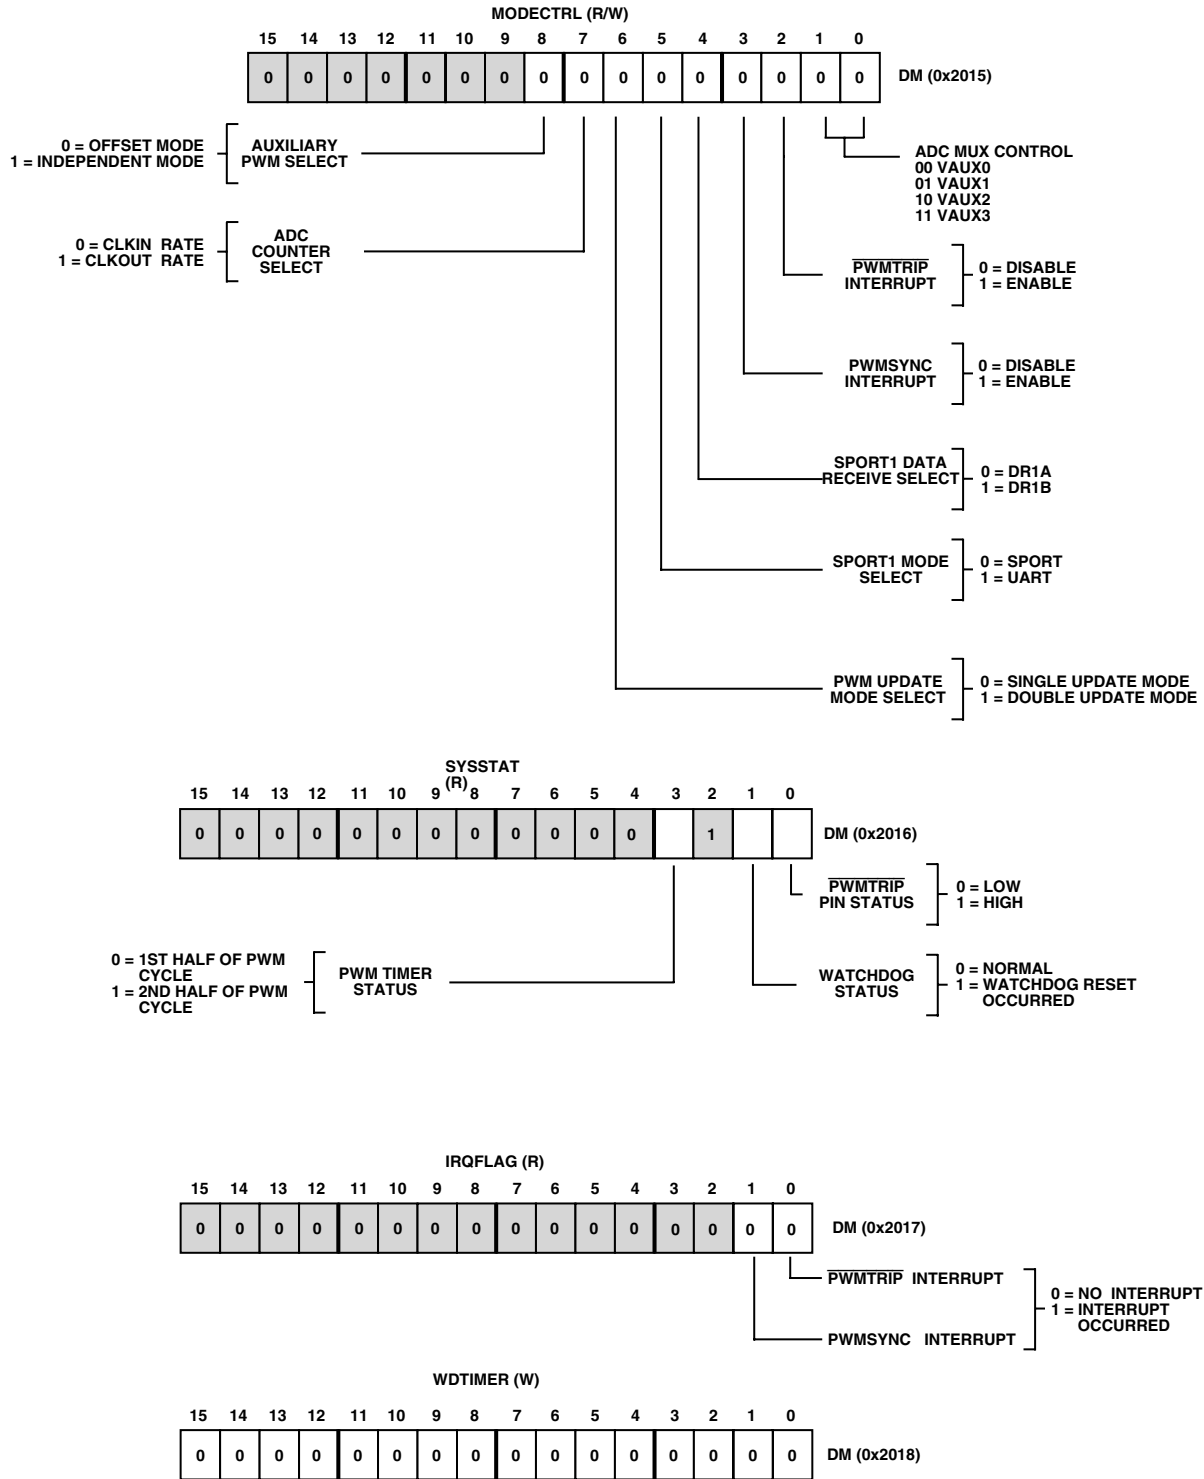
MODECTRL (R/W)

15 14 13 12 11 10 9 8 7 6 5 4 3 2 1 0

0 0 0 0 0 0 0 0 0 0 0 0 0 0 0 0 DM (0x2015)

0 = OFFSET MODE
1 = INDEPENDENT MODE
AUXILIARY PWM SELECT

ADC MUX CONTROL
00 VAUX0
01 VAUX1
10 VAUX2
11 VAUX3

0 = CLKIN RATE
1 = CLKOUT RATE
ADC COUNTER SELECT

$\overline{\text{PWMTRIP}}$ INTERRUPT
0 = DISABLE
1 = ENABLE

PWMSYNC INTERRUPT
0 = DISABLE
1 = ENABLE

SPORT1 DATA RECEIVE SELECT
0 = DR1A
1 = DR1B

SPORT1 MODE SELECT
0 = SPORT
1 = UART

PWM UPDATE MODE SELECT
0 = SINGLE UPDATE MODE
1 = DOUBLE UPDATE MODE

SYSSTAT (R)

15 14 13 12 11 10 9 8 7 6 5 4 3 2 1 0

0 0 0 0 0 0 0 0 0 0 0 0 1 DM (0x2016)

$\overline{\text{PWMTRIP}}$ PIN STATUS
0 = LOW
1 = HIGH

0 = 1ST HALF OF PWM CYCLE
1 = 2ND HALF OF PWM CYCLE
PWM TIMER STATUS

WATCHDOG STATUS
0 = NORMAL
1 = WATCHDOG RESET OCCURRED

IRQFLAG (R)

15 14 13 12 11 10 9 8 7 6 5 4 3 2 1 0

0 0 0 0 0 0 0 0 0 0 0 0 0 0 0 0 DM (0x2017)

$\overline{\text{PWMTRIP}}$ INTERRUPT
PWMSYNC INTERRUPT
0 = NO INTERRUPT
1 = INTERRUPT OCCURRED

WDTIMER (W)

15 14 13 12 11 10 9 8 7 6 5 4 3 2 1 0

0 0 0 0 0 0 0 0 0 0 0 0 0 0 0 0 DM (0x2018)